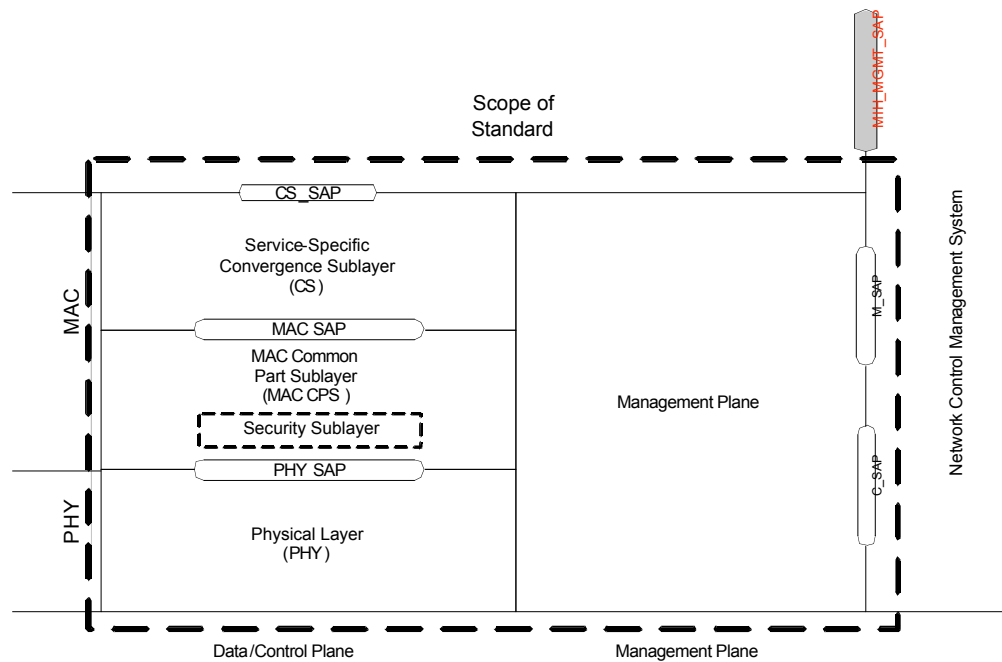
MIH_MGMT_SAP

Scope of Standard

CS_SAP

Service-Specific Convergence Sublayer (CS)

MAC

MAC SAP

MAC Common Part Sublayer (MAC CPS )

Security Sublayer

PHY SAP

PHY

Physical Layer (PHY )

Management Plane

M_SAP

C_SAP

Network Control Management System

Data/Control Plane

Management Plane